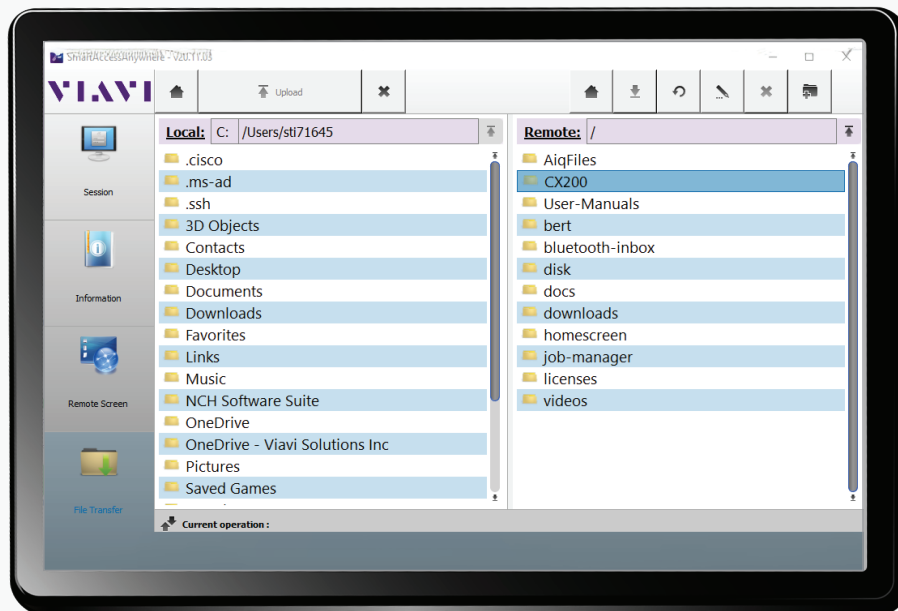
SmartAccessAnywhere - V2.0.11.03

VIAVI

Upload

Session

Information

Remote Screen

File Transfer

Local: C: /Users/stl71645

.cisco
.ms-ad
.ssh
3D Objects
Contacts
Desktop
Documents
Downloads
Favorites
Links
Music
NCH Software Suite
OneDrive
OneDrive - Viavi Solutions Inc
Pictures
Saved Games

Remote: /

AiqFiles
CX200
User-Manuals
bert
bluetooth-inbox
disk
docs
downloads
homescreen
job-manager
licenses
videos

Current operation :